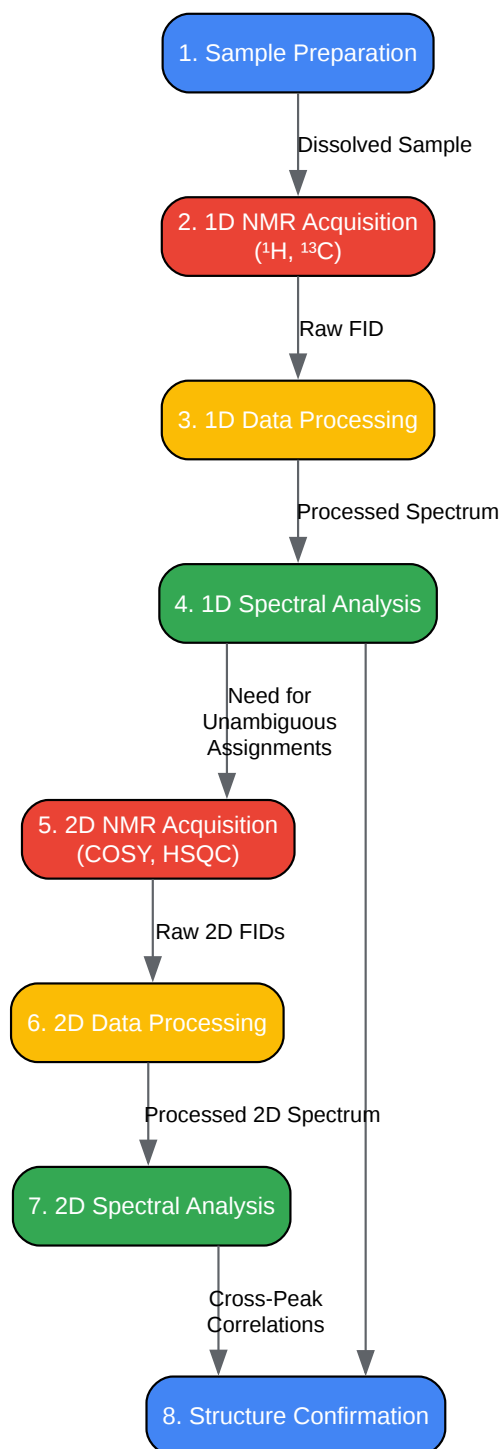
1. Sample Preparation

Dissolved Sample

2. 1D NMR Acquisition ($^1$H, $^{13}$C)

Raw FID

3. 1D Data Processing

Processed Spectrum

4. 1D Spectral Analysis

Need for Unambiguous Assignments

5. 2D NMR Acquisition (COSY, HSQC)

Raw 2D FIDs

6. 2D Data Processing

Processed 2D Spectrum

7. 2D Spectral Analysis

Cross-Peak Correlations

8. Structure Confirmation